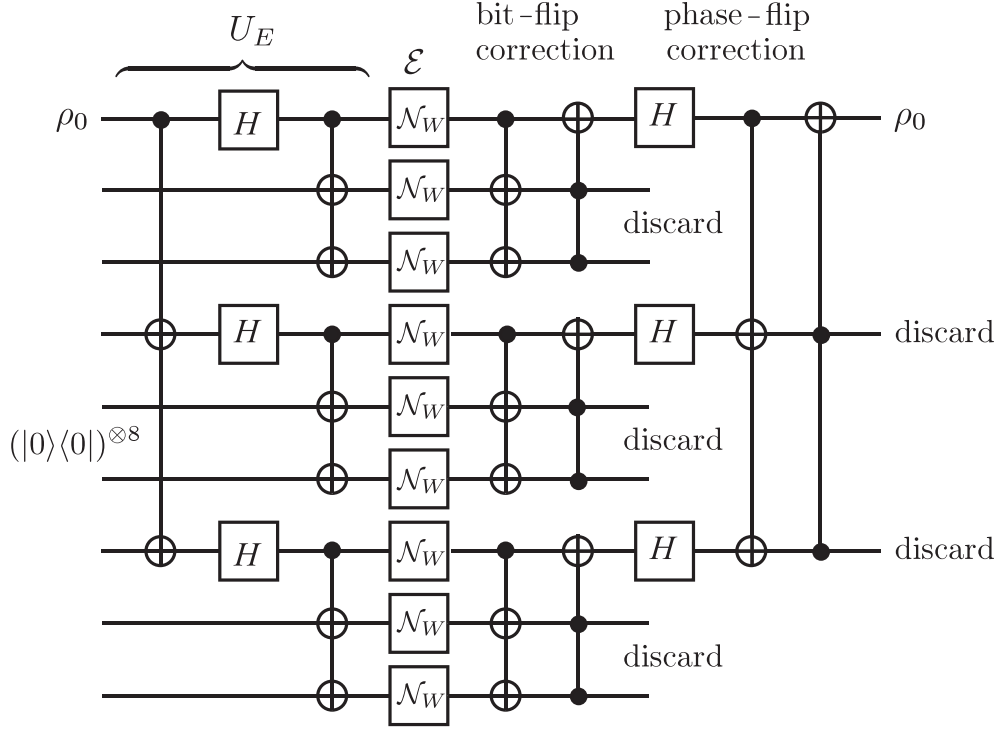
$U_E$

$\mathcal{E}$

bit-flip correction

phase-flip correction

$\rho_0$

$H$

$\mathcal{N}_W$

$\mathcal{N}_W$

$\mathcal{N}_W$

$H$

$\rho_0$

discard

$H$

$\mathcal{N}_W$

$\mathcal{N}_W$

$\mathcal{N}_W$

$H$

discard

$(|0\rangle\langle 0|)^{\otimes 8}$

discard

$H$

$\mathcal{N}_W$

$\mathcal{N}_W$

$\mathcal{N}_W$

$H$

discard

discard